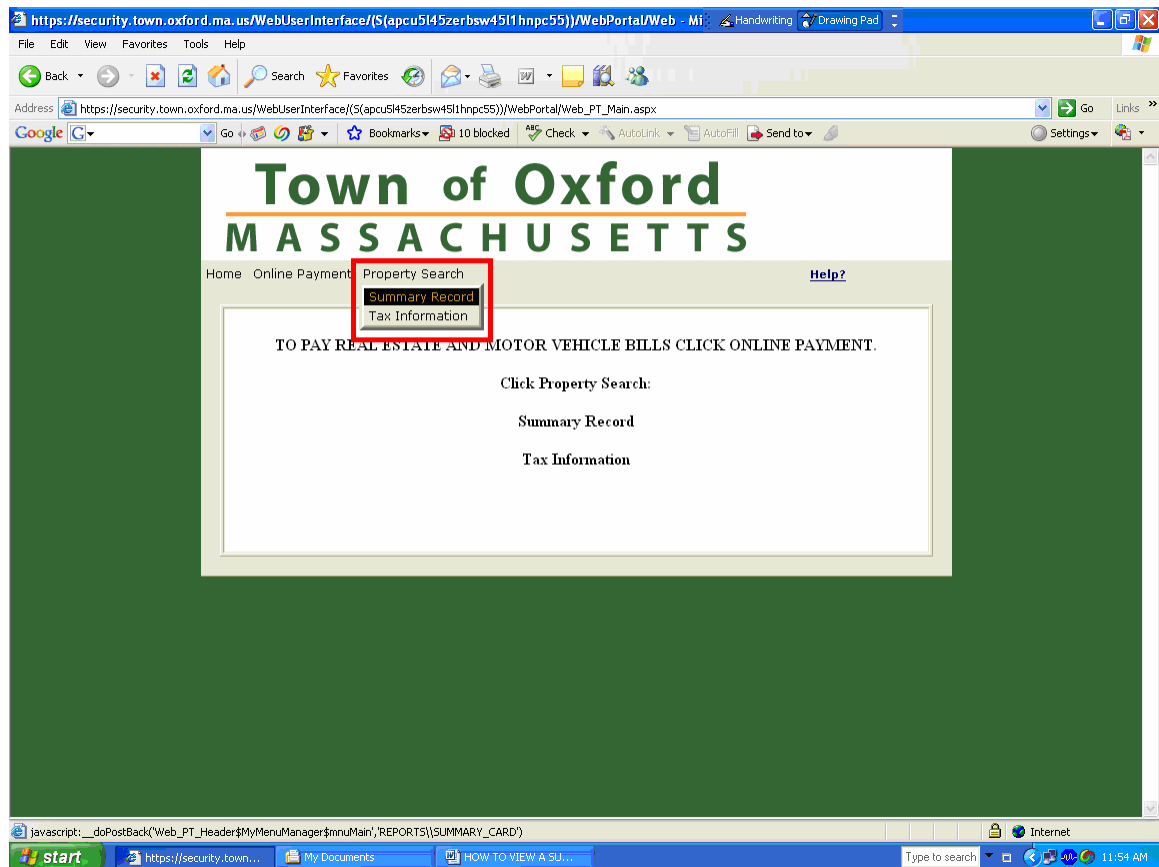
https://security.town.oxford.ma.us/WebUserInterface/(S(apcu5l45zerbsw45l1hnpc55))/WebPortal/Web - Mi
Handwriting
Drawing Pad

File Edit View Favorites Tools Help

Back Search Favorites

Address https://security.town.oxford.ma.us/WebUserInterface/(S(apcu5l45zerbsw45l1hnpc55))/WebPortal/Web_PT_Main.aspx Go Links

Google Go Bookmarks 10 blocked Check AutoLink AutoFill Send to Settings

Town of Oxford
MASSACHUSETTS

Home Online Payment Property Search Help?
Summary Record
Tax Information

TO PAY REAL ESTATE AND MOTOR VEHICLE BILLS CLICK ONLINE PAYMENT.

Click Property Search:

Summary Record

Tax Information

javascript:__doPostBack('Web_PT_Header$MyMenuManager$mnuMain','REPORTS\\SUMMARY_CARD')
Internet

start https://security.town... My Documents HOW TO VIEW A SU... Type to search 11:54 AM